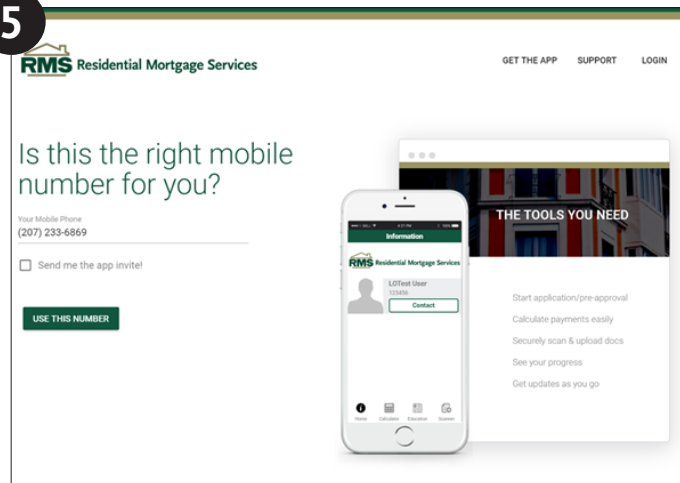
5

RMS Residential Mortgage Services

GET THE APP SUPPORT LOGIN

Is this the right mobile number for you?

Your Mobile Phone
(207) 233-6869

Send me the app invite!

USE THIS NUMBER

Information

RMS Residential Mortgage Services

LOTest User
123456

Contact

Home Calculator Education Scanner

THE TOOLS YOU NEED

Start application/pre-approval
Calculate payments easily
Securely scan & upload docs
See your progress
Get updates as you go